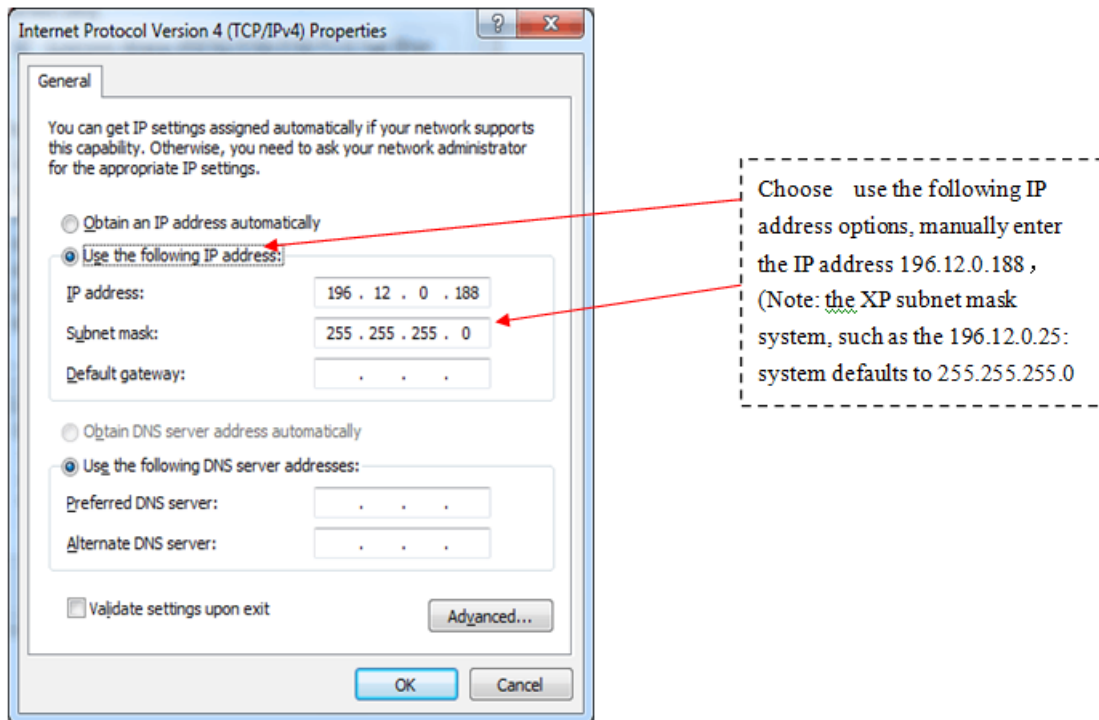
Internet Protocol Version 4 (TCP/IPv4) Properties

?

General

You can get IP settings assigned automatically if your network supports this capability. Otherwise, you need to ask your network administrator for the appropriate IP settings.

Obtain an IP address automatically

Use the following IP address:

IP address: 196 . 12 . 0 . 188

Subnet mask: 255 . 255 . 255 . 0

Default gateway: . . .

Obtain DNS server address automatically

Use the following DNS server addresses:

Preferred DNS server: . . .

Alternate DNS server: . . .

Validate settings upon exit

Advanced...

OK

Cancel

Choose use the following IP address options, manually enter the IP address 196.12.0.188，(Note: the XP subnet mask system, such as the 196.12.0.25: system defaults to 255.255.255.0